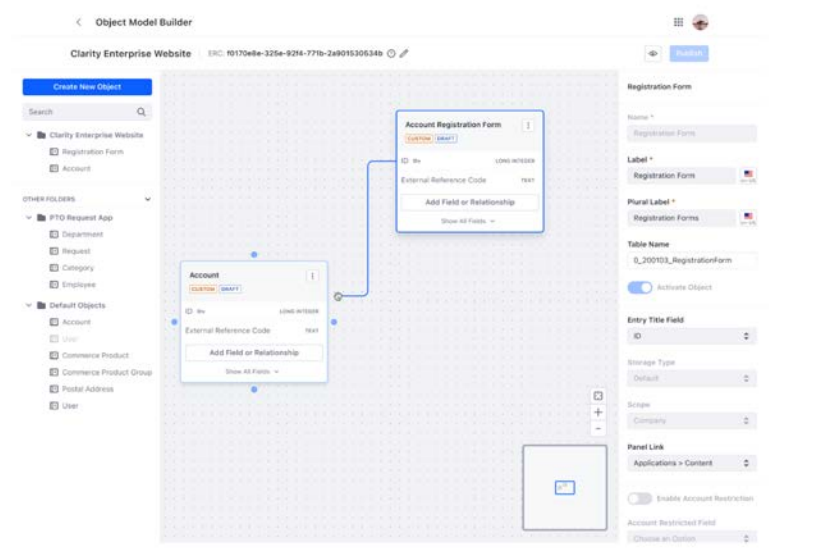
Object Model Builder

Clarity Enterprise Website ERC: f0170e8e-325e-92f4-771b-2a901530634b

Publish

Create New Object

Search

Clarity Enterprise Website
Registration Form
Account

OTHER FOLDERS

PTO Request App
Department
Request
Category
Employee

Default Objects
Account
User
Commerce Product
Commerce Product Group
Postal Address
User

Account Registration Form
CUSTOM DRAFT
ID LONG INTEGER
External Reference Code TEXT
Add Field or Relationship
Show All Fields

Account
CUSTOM DRAFT
ID LONG INTEGER
External Reference Code TEXT
Add Field or Relationship
Show All Fields

Registration Form

Name *
Registration Form

Label *
Registration Form

Plural Label *
Registration Forms

Table Name
O_200103_RegistrationForm

Activate Object

Entry Title Field
ID

Storage Type
Default

Scope
Company

Panel Link
Applications > Content

Enable Account Restriction

Account Restricted Field
Choose an Option